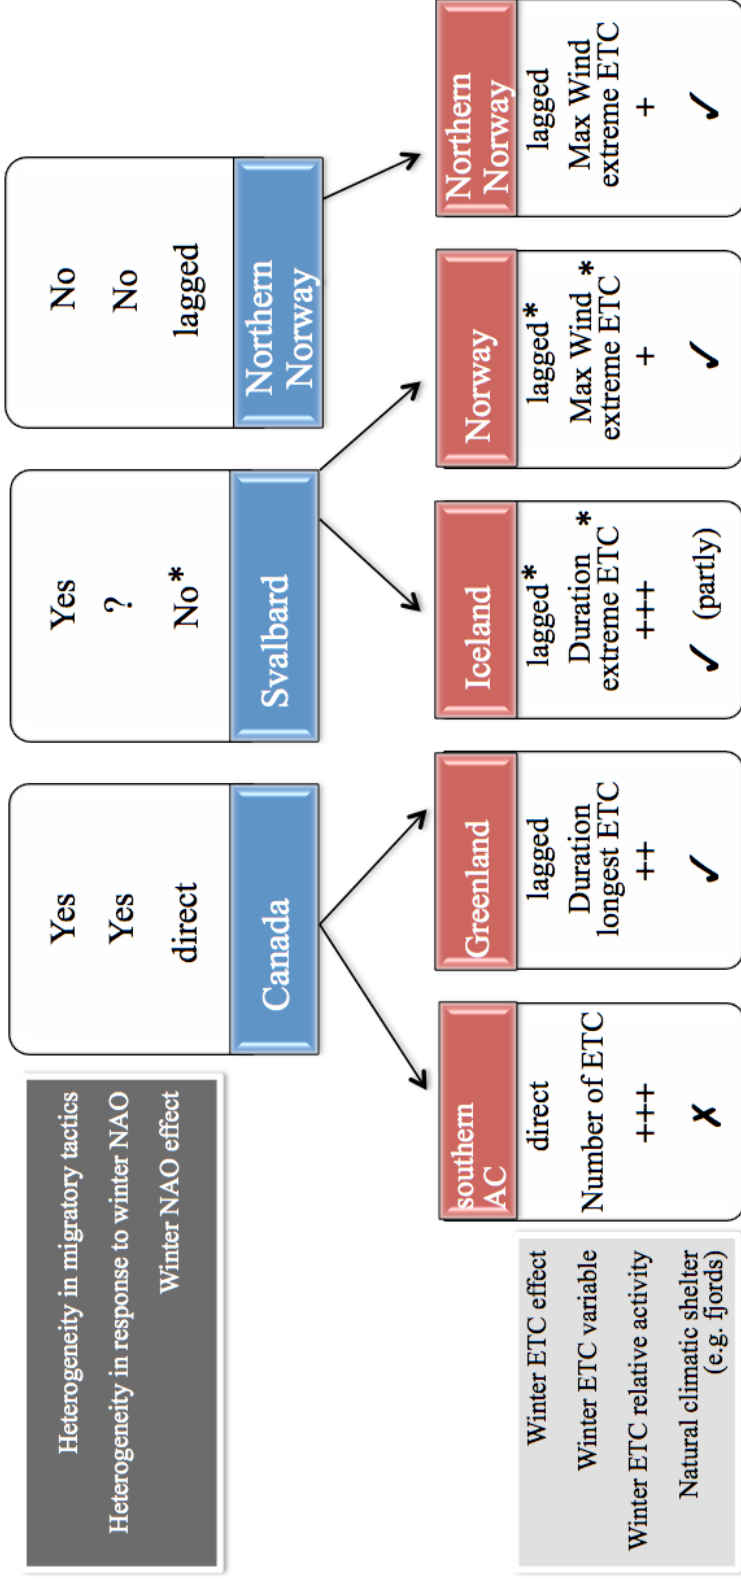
Heterogeneity in migratory tactics
Heterogeneity in response to winter NAO
Winter NAO effect

Canada
Yes
Yes
direct

Svalbard
Yes
?
No*

Northern Norway
No
No
lagged

Winter ETC effect
Winter ETC variable
Winter ETC relative activity
Natural climatic shelter (e.g. fjords)

southern AC
direct
Number of ETC
+++
✗

Greenland
lagged
Duration longest ETC
++
✓

Iceland
lagged*
Duration extreme ETC*
+++
✓ (partly)

Norway
lagged*
Max Wind extreme ETC*
+
✓

Northern Norway
lagged
Max Wind extreme ETC
+
✓